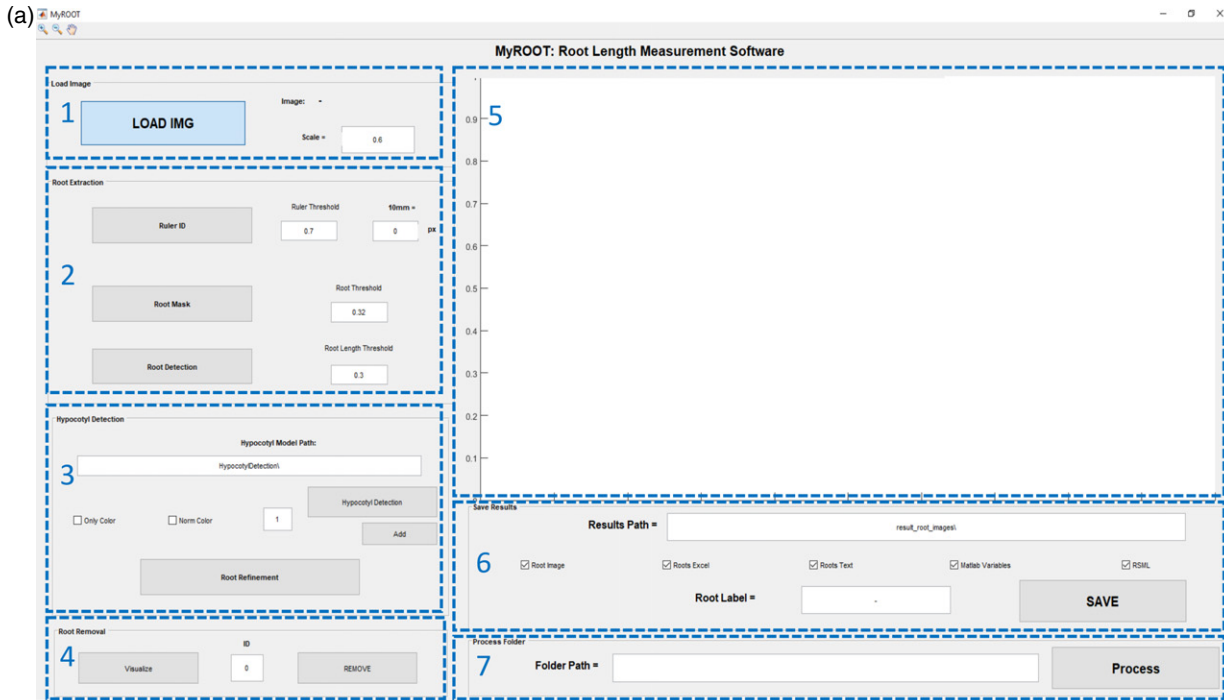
(a) MyROOT

MyROOT: Root Length Measurement Software

Load Image

1

LOAD IMG

Image: -

Scale = 0.6

Root Extraction

Ruler ID

Ruler Threshold 0.7

10mm = 0 px

2

Root Mask

Root Threshold 0.32

Root Detection

Root Length Threshold 0.3

Hypocotyl Detection

Hypocotyl Model Path:

HypocotylDetection\

3

Hypocotyl Detection

Only Color

Norm Color

1

Add

Root Refinement

Root Removal

4

ID

Visualize

0

REMOVE

5

0.9
0.8
0.7
0.6
0.5
0.4
0.3
0.2
0.1

Save Results

Results Path = result_root_images\

6

Root Image

Roots Excel

Roots Text

Matlab Variables

RSML

Root Label = -

SAVE

Process Folder

7

Folder Path =

Process